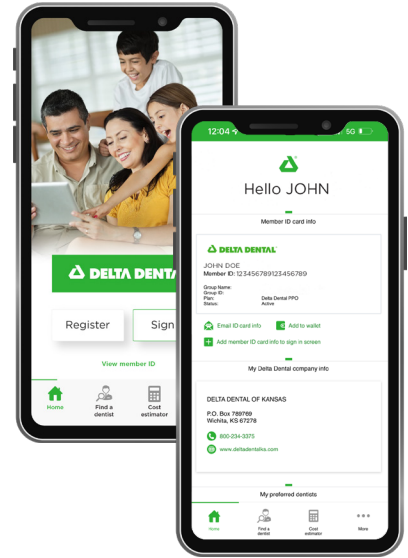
DELTA DENTAL

Register

Sign

View member ID

Home

Find a dentist

Cost estimator

12:04

5G

Hello JOHN

Member ID card info

DELTA DENTAL

JOHN DOE
Member ID: 12345678912345678​9

Group Name:
Group ID:
Plan: Delta Dental PPO
Status: Active

Email ID card info

Add to wallet

Add member ID card info to sign in screen

My Delta Dental company info

DELTA DENTAL OF KANSAS

P.O. Box 789769
Wichita, KS 67278

800-234-3375

www.deltadentalks.com

My preferred dentists

Home

Find a dentist

Cost estimator

More